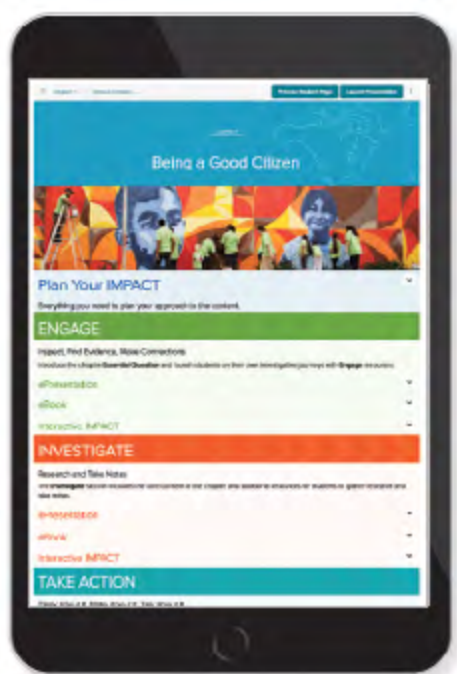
Preview Student Page
Launch Presentation

Being a Good Citizen

Plan Your IMPACT
Everything you need to plan your approach to the content.

ENGAGE
Inquiry, Find Evidence, Make Connections
Introduce the chapter Essential Question and launch students on their own investigation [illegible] Engage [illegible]

ePresentation
eBook
Interactive IMPACT

INVESTIGATE
Research and Take Notes
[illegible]

ePresentation
eBook
Interactive IMPACT

TAKE ACTION
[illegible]